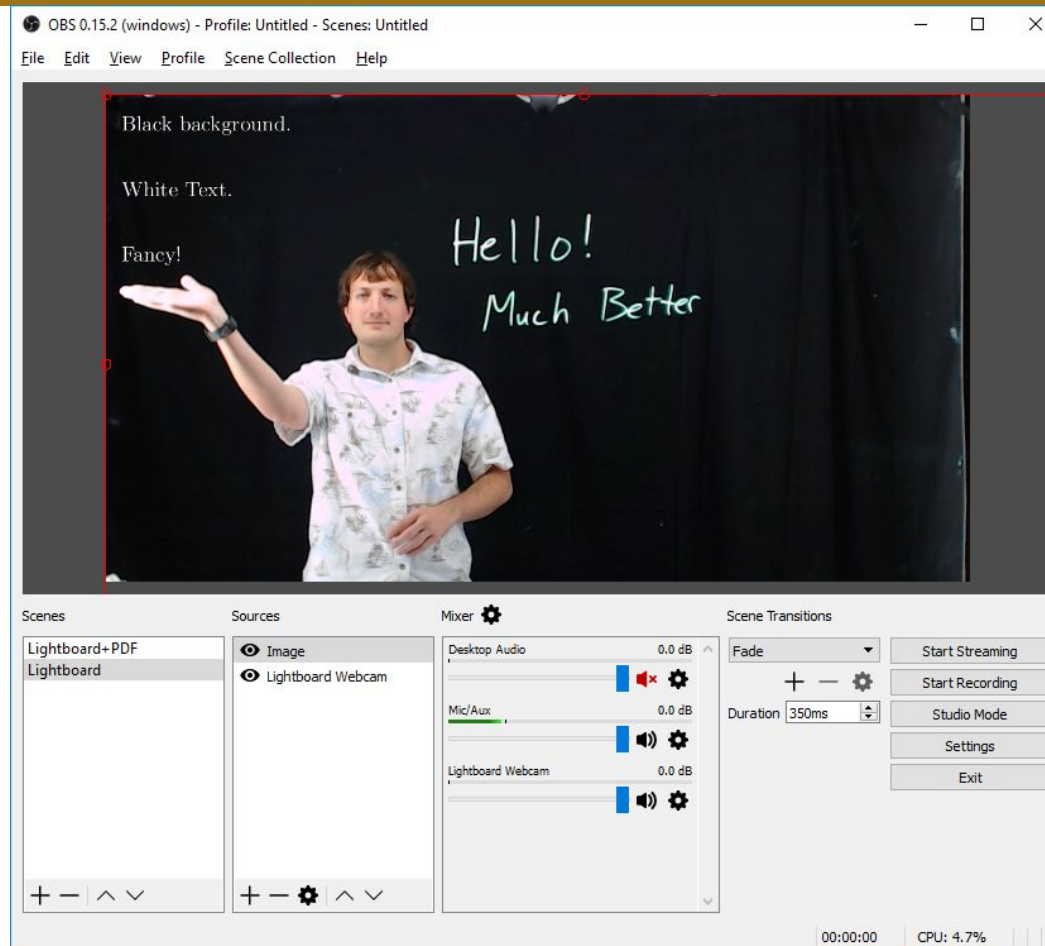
OBS 0.15.2 (windows) - Profile: Untitled - Scenes: Untitled

File Edit View Profile Scene Collection Help

Black background.

White Text.

Fancy!

Hello!
Much Better

Scenes
Lightboard+PDF
Lightboard

Sources
Image
Lightboard Webcam

Mixer
Desktop Audio 0.0 dB
Mic/Aux 0.0 dB
Lightboard Webcam 0.0 dB

Scene Transitions
Fade
Duration 350ms

Start Streaming
Start Recording
Studio Mode
Settings
Exit

00:00:00 CPU: 4.7%